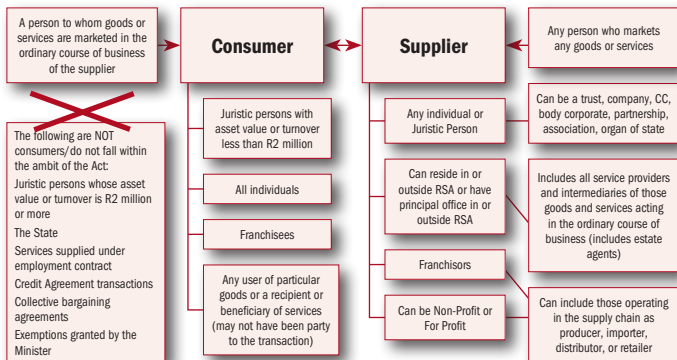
A person to whom goods or services are marketed in the ordinary course of business of the supplier

Consumer

Supplier

Any person who markets any goods or services

Juristic persons with asset value or turnover less than R2 million

All individuals

Franchisees

Any user of particular goods or a recipient or beneficiary of services (may not have been party to the transaction)

The following are NOT consumers/do not fall within the ambit of the Act:
Juristic persons whose asset value or turnover is R2 million or more
The State
Services supplied under employment contract
Credit Agreement transactions
Collective bargaining agreements
Exemptions granted by the Minister

Any individual or Juristic Person

Can reside in or outside RSA or have principal office in or outside RSA

Franchisors

Can be Non-Profit or For Profit

Can be a trust, company, CC, body corporate, partnership, association, organ of state

Includes all service providers and intermediaries of those goods and services acting in the ordinary course of business (includes estate agents)

Can include those operating in the supply chain as producer, importer, distributor, or retailer